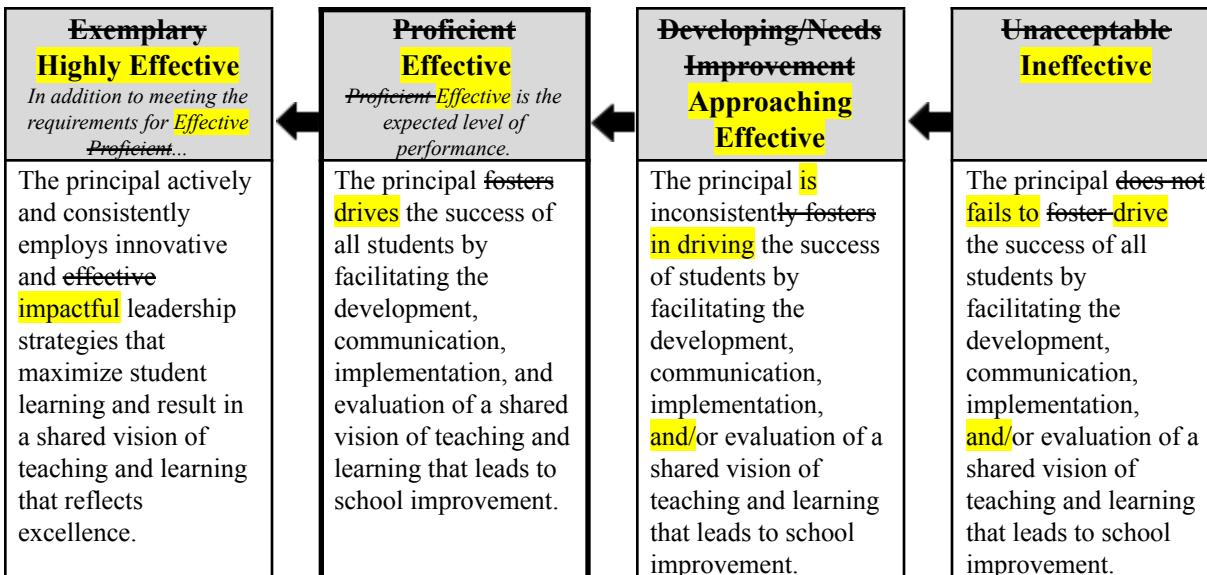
| Exemplary Highly Effective *In addition to meeting the requirements for Effective Proficient...* | Proficient Effective *Proficient Effective is the expected level of performance.* | Developing/Needs Improvement Approaching Effective | Unacceptable Ineffective |
|---|---|---|---|
| The principal actively and consistently employs innovative and effective impactful leadership strategies that maximize student learning and result in a shared vision of teaching and learning that reflects excellence. | The principal fosters drives the success of all students by facilitating the development, communication, implementation, and evaluation of a shared vision of teaching and learning that leads to school improvement. | The principal is inconsistently fosters in driving the success of students by facilitating the development, communication, implementation, and/or evaluation of a shared vision of teaching and learning that leads to school improvement. | The principal does not fails to foster drive the success of all students by facilitating the development, communication, implementation, and/or evaluation of a shared vision of teaching and learning that leads to school improvement. |